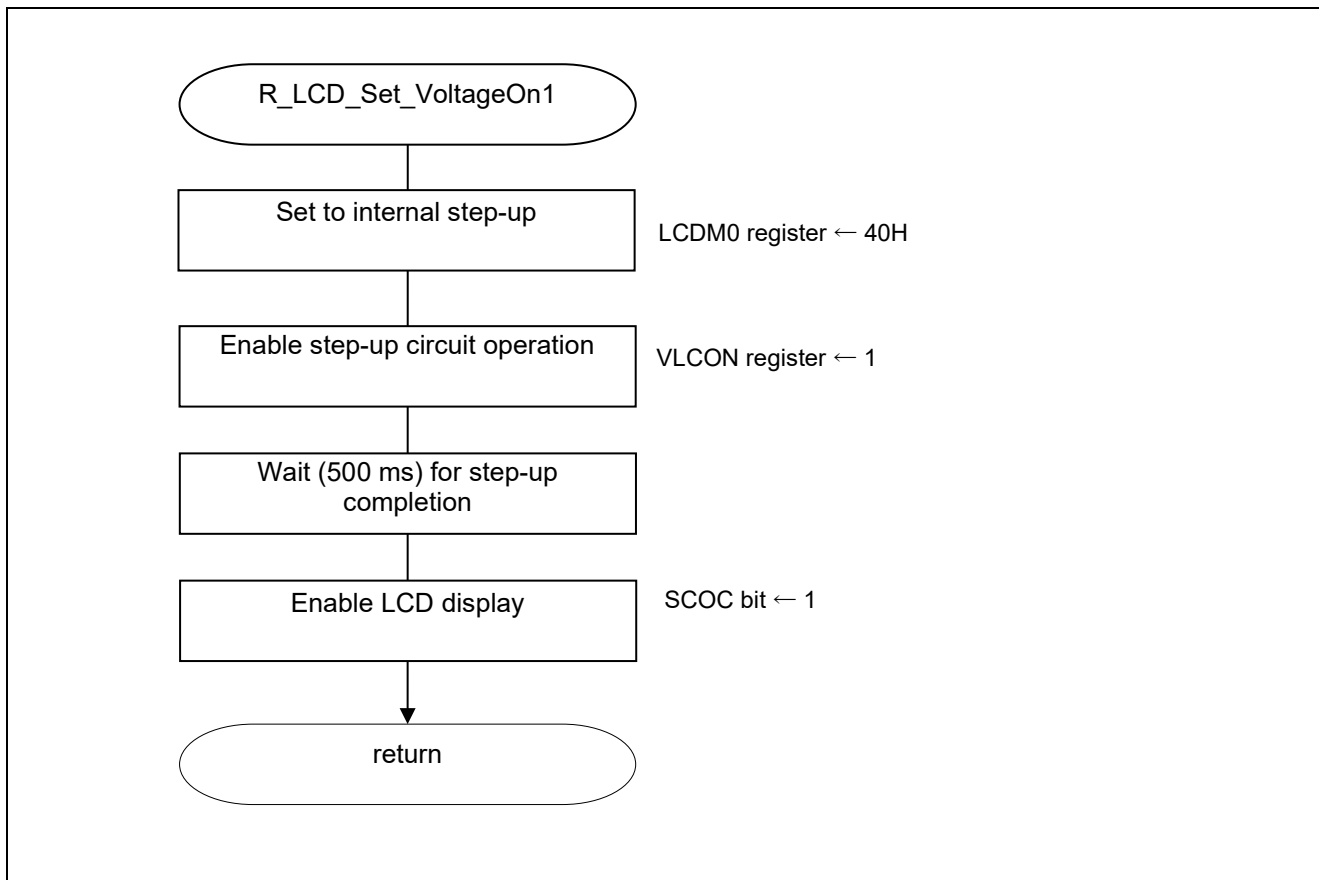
R_LCD_Set_VoltageOn1

Set to internal step-up

LCDM0 register ← 40H

Enable step-up circuit operation

VLCON register ← 1

Wait (500 ms) for step-up completion

Enable LCD display

SCOC bit ← 1

return